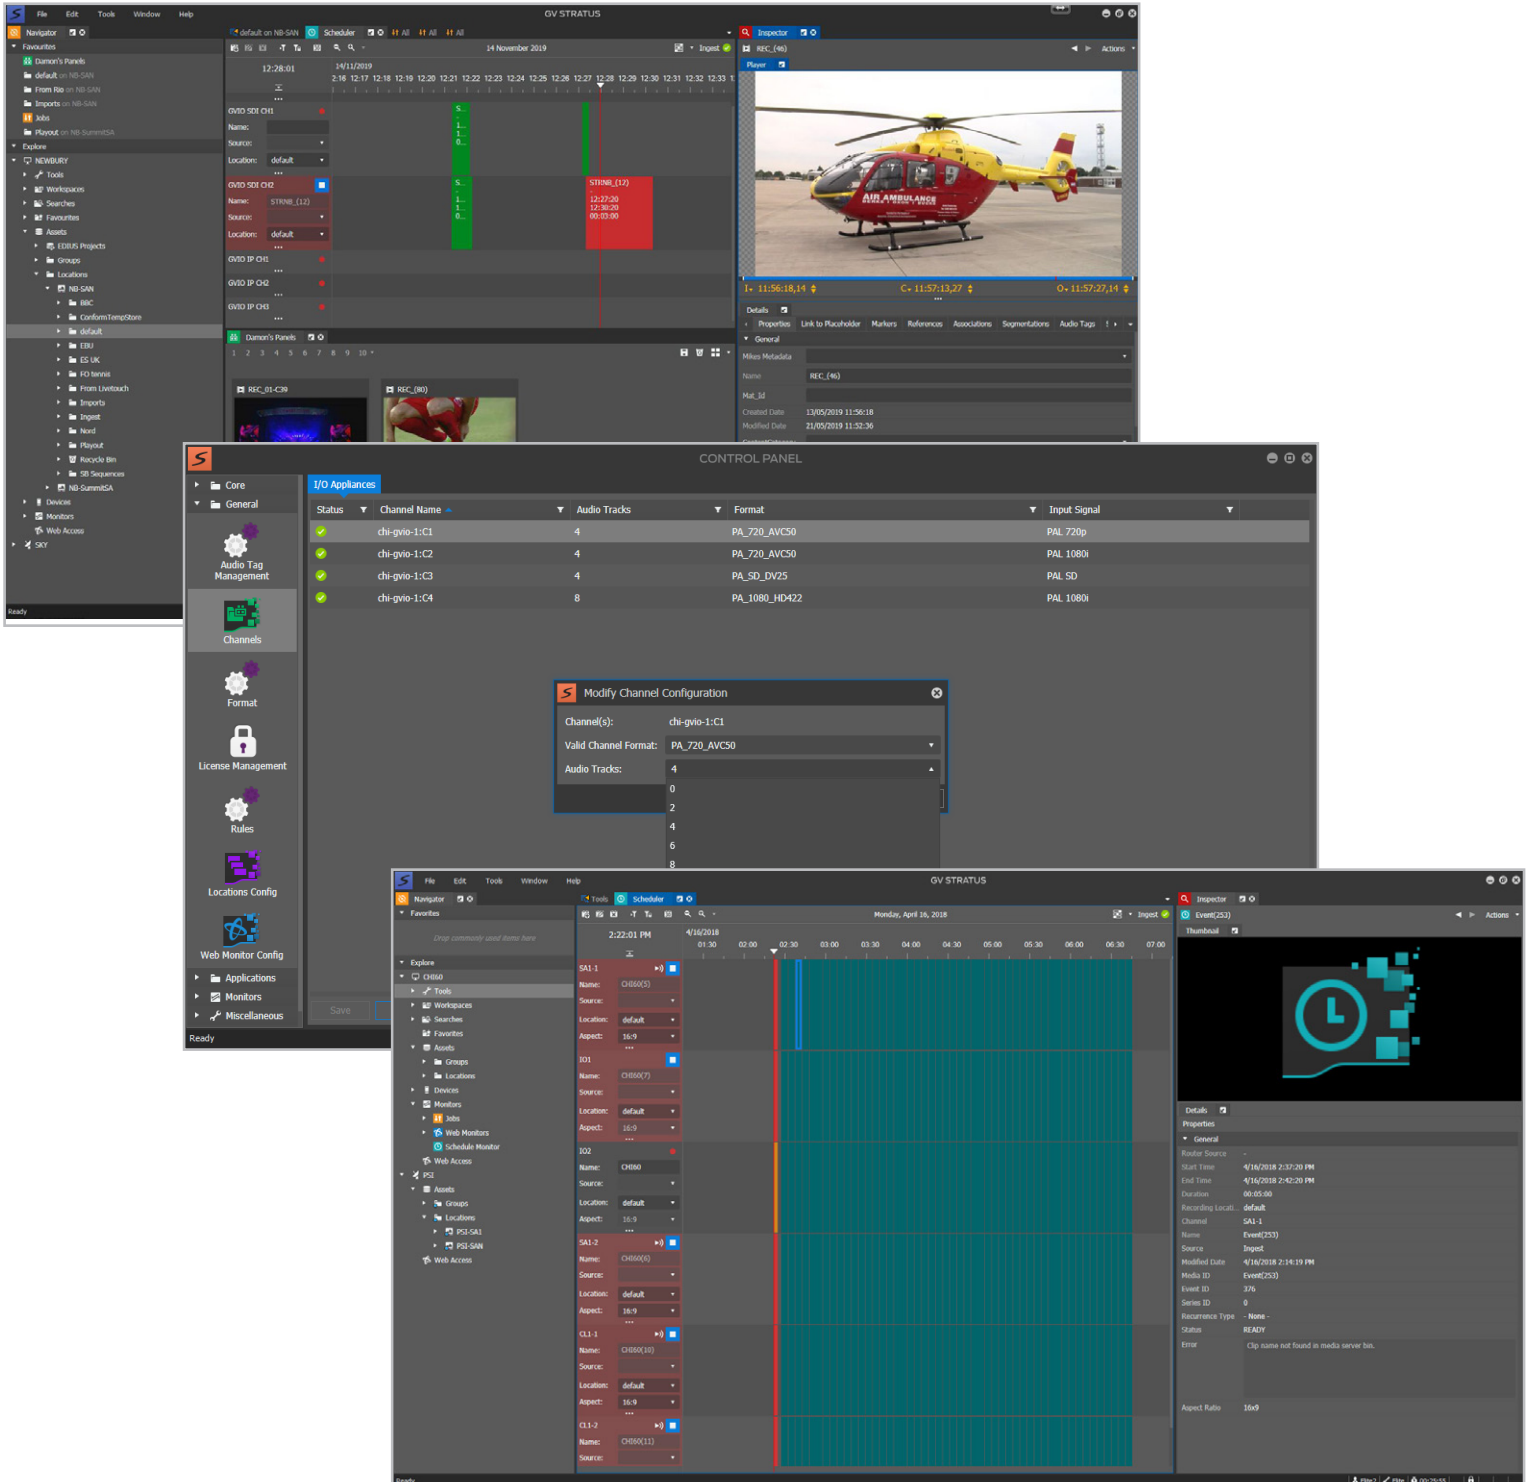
File Edit Tools Window Help

GV STRATUS

Navigator

Favourites
Damon's Panels
default on NB-SAN
From Rio on NB-SAN
Imports on NB-SAN
Jobs
Playout on NB-SummitSA

Explore
NEWBURY
Tools
Workspaces
Searches
Favourites
Assets
EDIUS Projects
Groups
Locations
NB-SAN
BBC
ConformTempStore
default
EBU
ES UK
FO tennis
From Livetouch
Imports
Ingest
Nord
Playout
Recycle Bin
SB Sequences
NB-SummitSA
Devices
Monitors
Web Access
SKY

Ready

default on NB-SAN Scheduler All All All

14 November 2019 Ingest

12:28:01 14/11/2019
12:16 12:17 12:18 12:19 12:20 12:21 12:22 12:23 12:24 12:25 12:26 12:27 12:28 12:29 12:30 12:31 12:32 12:33

GVIO SDI CH1
Name:
Source:
Location: default

GVIO SDI CH2
Name: STRNB_(12)
Source:
Location: default

STRNB_(12)
12:27:20
12:30:20
00:03:00

GVIO IP CH1
GVIO IP CH2
GVIO IP CH3

Damon's Panels
1 2 3 4 5 6 7 8 9 10

REC_01-C39
REC_(80)

Inspector
REC_(46)
Actions
Player

I 11:56:18,14 C 11:57:13,27 O 11:57:27,14

Details
Properties Link to Placeholder Markers References Associations Segmentations Audio Tags
General
Mikes Metadata
Name REC_(46)
Mat_Id
Created Date 13/05/2019 11:56:18
Modified Date 21/05/2019 11:52:36

CONTROL PANEL

Core
General
Audio Tag Management
Channels
Format
License Management
Rules
Locations Config
Web Monitor Config
Applications
Monitors
Miscellaneous

Ready

I/O Appliances

| Status | Channel Name | Audio Tracks | Format | Input Signal |
|---|---|---|---|---|
| | chi-gvio-1:C1 | 4 | PA_720_AVC50 | PAL 720p |
| | chi-gvio-1:C2 | 4 | PA_720_AVC50 | PAL 1080i |
| | chi-gvio-1:C3 | 4 | PA_SD_DV25 | PAL SD |
| | chi-gvio-1:C4 | 8 | PA_1080_HD422 | PAL 1080i |

Modify Channel Configuration
Channel(s): chi-gvio-1:C1
Valid Channel Format: PA_720_AVC50
Audio Tracks: 4
0
2
4
6
8

Save

File Edit Tools Window Help

GV STRATUS

Navigator
Favorites
Drop commonly used items here
Explore
CHI60
Tools
Workspaces
Searches
Favorites
Assets
Groups
Locations
Devices
Monitors
Jobs
Web Monitors
Schedule Monitor
Web Access
PSI
Assets
Groups
Locations
PSI-SA1
PSI-SAN
Web Access

Tools Scheduler
Monday, April 16, 2018 Ingest
2:22:01 PM 4/16/2018
01:30 02:00 02:30 03:00 03:30 04:00 04:30 05:00 05:30 06:00 06:30 07:00

SA1-1
Name: CHI60(5)
Source:
Location: default
Aspect: 16:9

IO1
Name: CHI60(7)
Source:
Location: default
Aspect: 16:9

IO2
Name: CHI60
Source:
Location: default
Aspect: 16:9

SA1-2
Name: CHI60(6)
Source:
Location: default
Aspect: 16:9

CL1-1
Name: CHI60(10)
Source:
Location: default
Aspect: 16:9

CL1-2
Name: CHI60(11)
Source:

Inspector
Event(253)
Actions
Thumbnail

Details
Properties
General
Router Source -
Start Time 4/16/2018 2:37:20 PM
End Time 4/16/2018 2:42:20 PM
Duration 00:05:00
Recording Locati... default
Channel SA1-1
Name Event(253)
Source Ingest
Modified Date 4/16/2018 2:14:19 PM
Media ID Event(253)
Event ID 376
Series ID 0
Recurrence Type - None -
Status READY
Error Clip name not found in media server bin.
Aspect Ratio 16x9

Ready